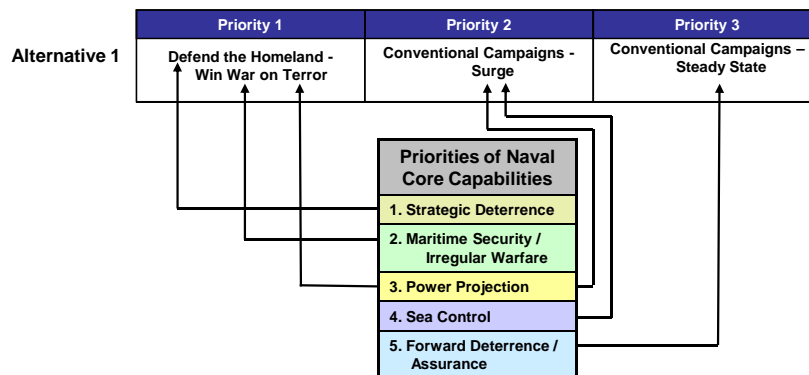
| | Priority 1 | Priority 2 | Priority 3 |
|---|---|---|---|
| Alternative 1 | Defend the Homeland - Win War on Terror | Conventional Campaigns - Surge | Conventional Campaigns – Steady State |

Priorities of Naval Core Capabilities

1. Strategic Deterrence

2. Maritime Security / Irregular Warfare

3. Power Projection

4. Sea Control

5. Forward Deterrence / Assurance